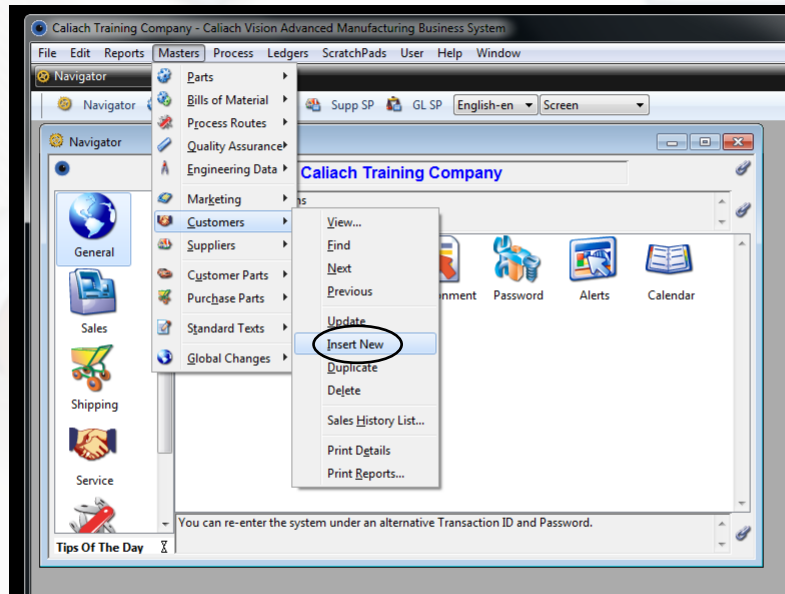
Caliach Training Company - Caliach Vision Advanced Manufacturing Business System

File Edit Reports Masters Process Ledgers ScratchPads User Help Window

Navigator

Navigator

Supp SP GL SP English-en Screen

Navigator

Caliach Training Company

ns

General

Sales

Shipping

Service

Tips Of The Day

onment Password Alerts Calendar

You can re-enter the system under an alternative Transaction ID and Password.

Parts
Bills of Material
Process Routes
Quality Assurance
Engineering Data
Marketing
Customers
Suppliers
Customer Parts
Purchase Parts
Standard Texts
Global Changes

View...
Find
Next
Previous
Update
Insert New
Duplicate
Delete
Sales History List...
Print Details
Print Reports...